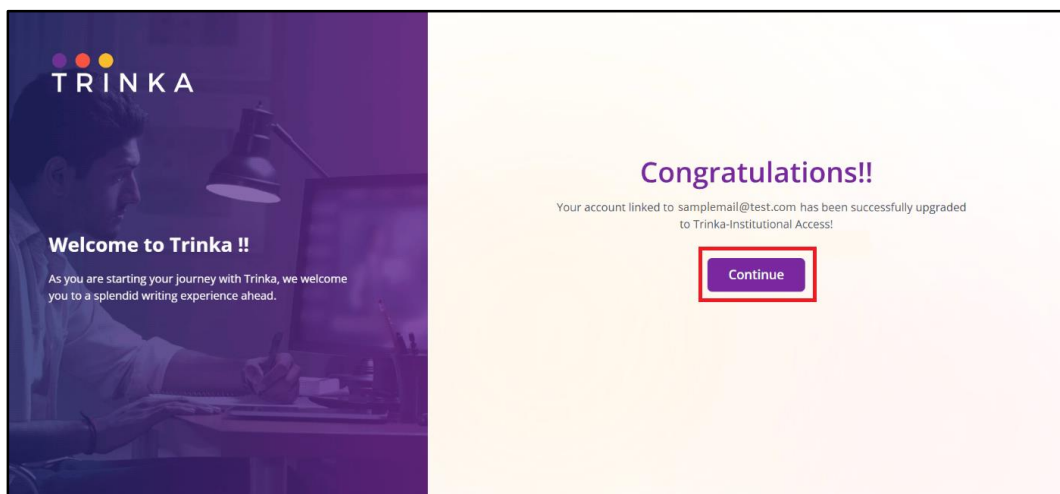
TRINKA

Welcome to Trinka !!

As you are starting your journey with Trinka, we welcome you to a splendid writing experience ahead.

Congratulations!!

Your account linked to samplemail@test.com has been successfully upgraded to Trinka-Institutional Access!

Continue